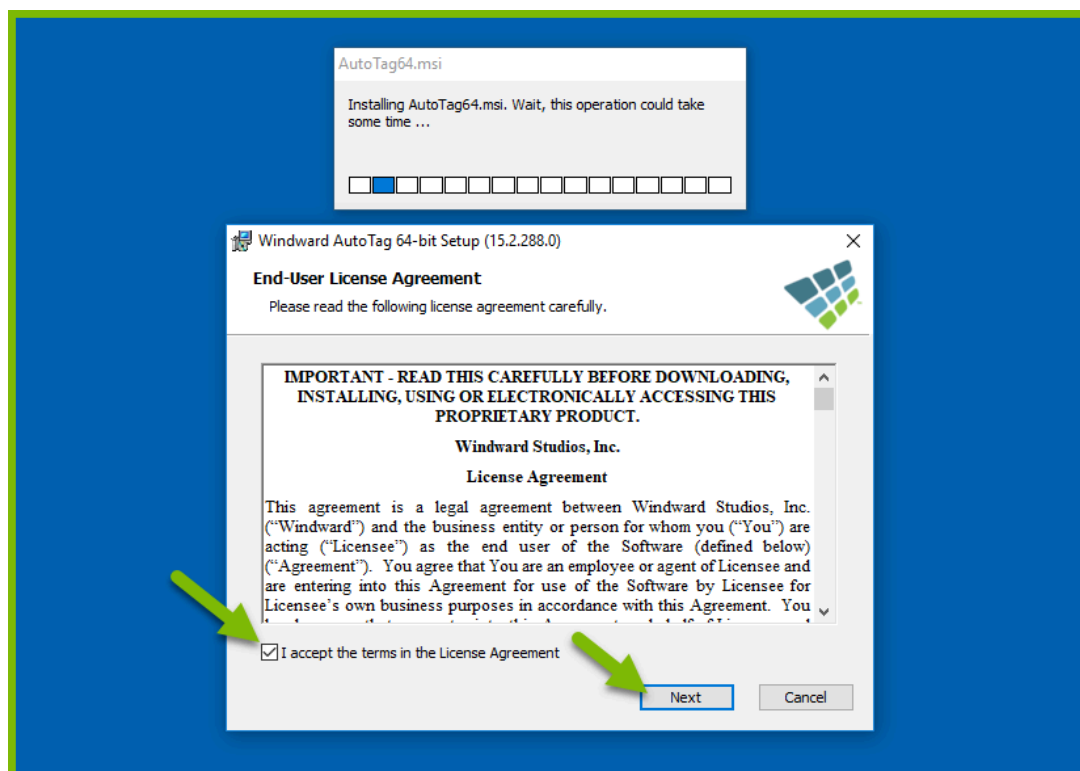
AutoTag64.msi

Installing AutoTag64.msi. Wait, this operation could take some time ...

Windward AutoTag 64-bit Setup (15.2.288.0)

End-User License Agreement

Please read the following license agreement carefully.

IMPORTANT - READ THIS CAREFULLY BEFORE DOWNLOADING, INSTALLING, USING OR ELECTRONICALLY ACCESSING THIS PROPRIETARY PRODUCT.

Windward Studios, Inc.

License Agreement

This agreement is a legal agreement between Windward Studios, Inc. ("Windward") and the business entity or person for whom you ("You") are acting ("Licensee") as the end user of the Software (defined below) ("Agreement"). You agree that You are an employee or agent of Licensee and are entering into this Agreement for use of the Software by Licensee for Licensee's own business purposes in accordance with this Agreement. You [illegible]

I accept the terms in the License Agreement

Next

Cancel